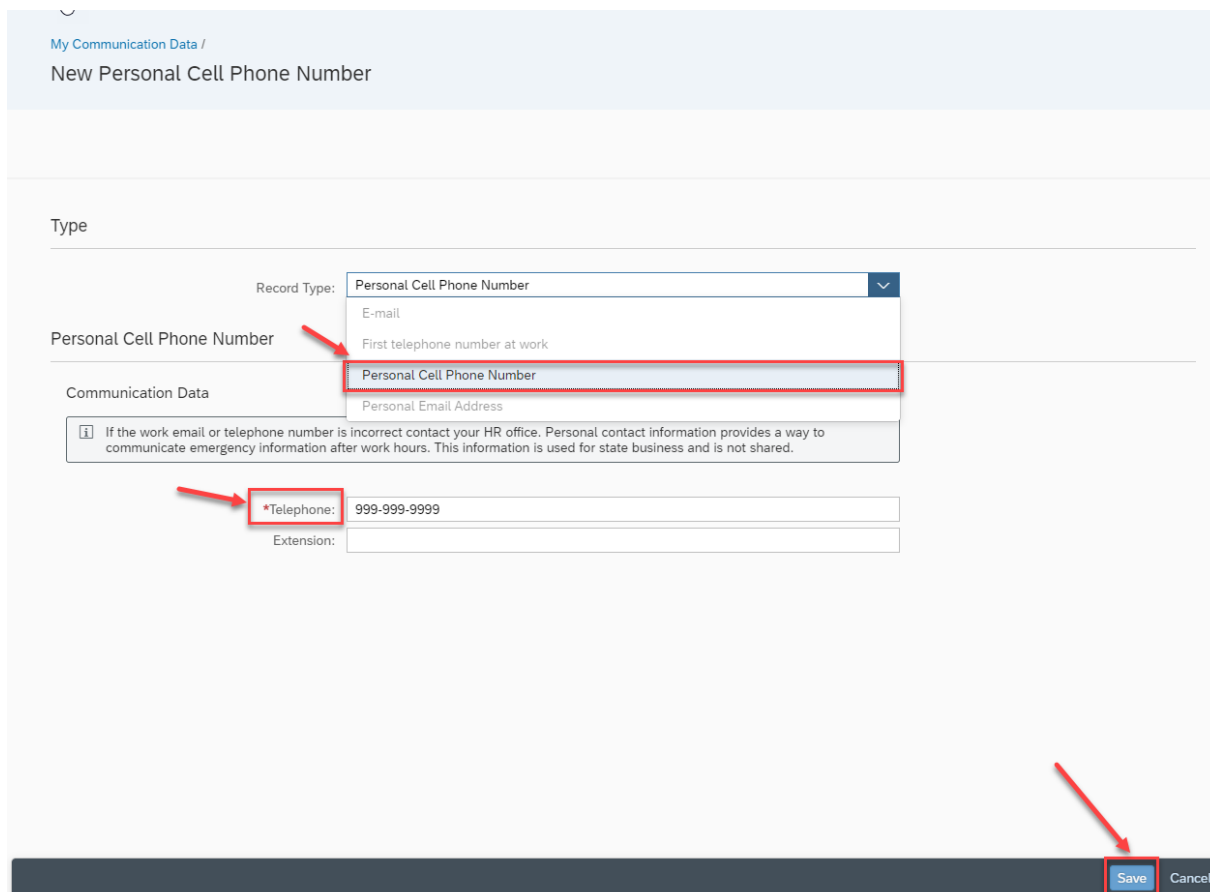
My Communication Data /

New Personal Cell Phone Number

Type

Record Type: Personal Cell Phone Number

E-mail

First telephone number at work

Personal Cell Phone Number

Personal Email Address

Personal Cell Phone Number

Communication Data

If the work email or telephone number is incorrect contact your HR office. Personal contact information provides a way to communicate emergency information after work hours. This information is used for state business and is not shared.

*Telephone: 999-999-9999

Extension:

Save Cancel